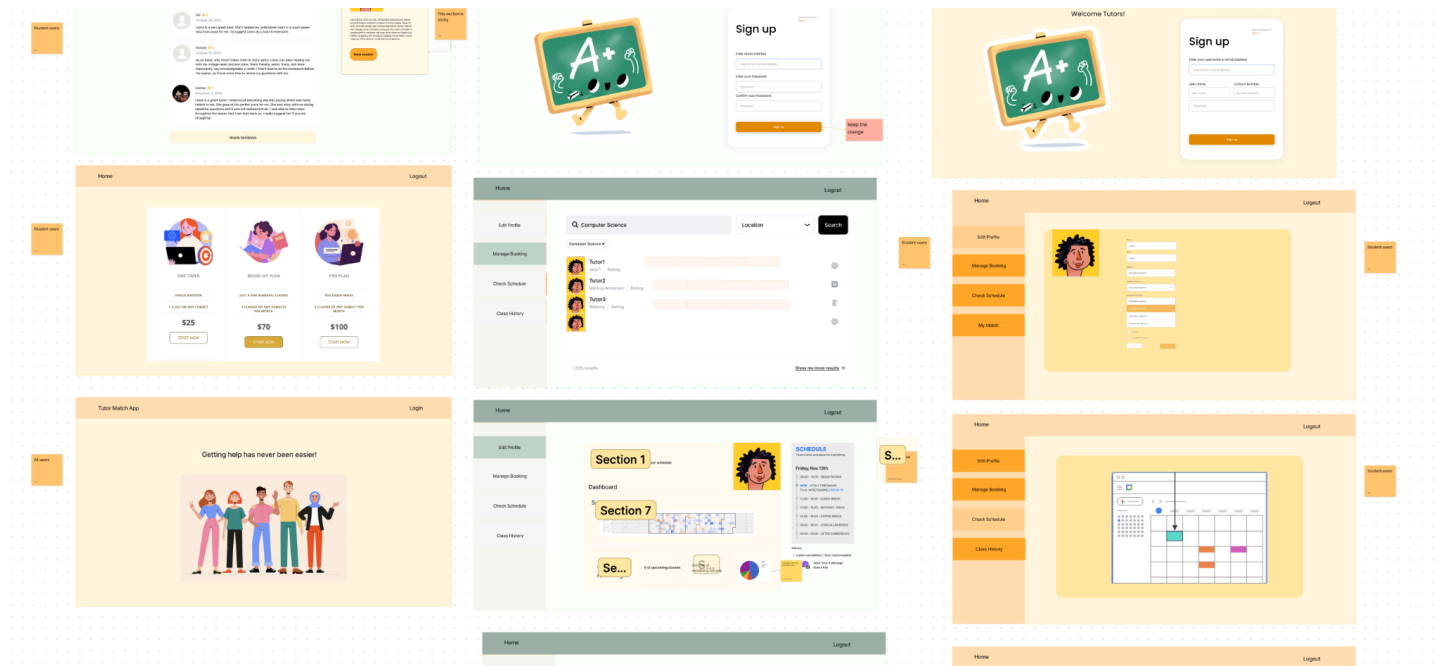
Student users

This section is sticky

Book session

more reviews

Sign up

Enter email address

Enter your Password

Confirm your Password

Sign up

keep the change

Welcome Tutors!

Sign up

Enter your username or email address

User name

Contact Number

Sign up

Home

Logout

Student users

ONE TIMER

BRUSH UP PLAN

PRO PLAN

SINGLE SESSION

JUST A FEW NUMERIC CLASSES

FOR EAGER MINDS

$25

$70

$100

START NOW

START NOW

START NOW

Home

Logout

Edit Profile

Manage Booking

Check Schedule

Class History

Computer Science

Location

Search

Computer Science

Tutor1

Tutor2

Tutor3

Show me more results

Student users

Home

Logout

Edit Profile

Manage Booking

Check Schedule

My Match

Student users

All users

Tutor Match App

Login

Getting help has never been easier!

Home

Logout

Edit Profile

Manage Booking

Check Schedule

Class History

Section 1

Dashboard

Section 7

Se...

SCHEDULE

Friday, Nov 13th

S...

Home

Logout

Edit Profile

Manage Booking

Check Schedule

Class History

Student users

Home

Logout

Home

Logout